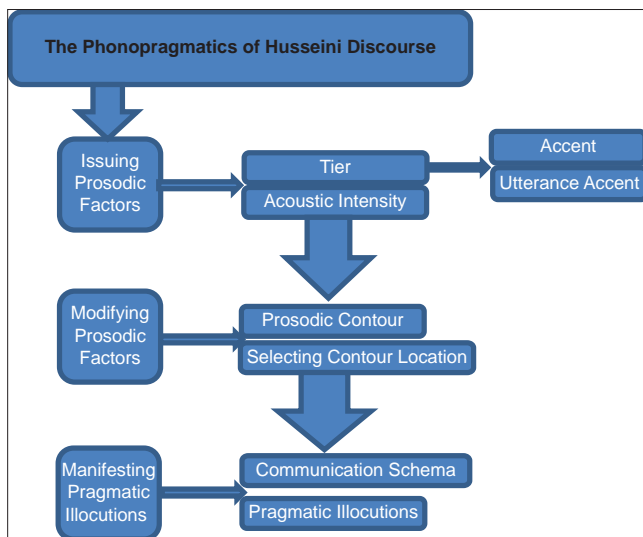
The Phonopragmatics of Husseini Discourse

Issuing Prosodic Factors

Tier

Acoustic Intensity

Accent

Utterance Accent

Modifying Prosodic Factors

Prosodic Contour

Selecting Contour Location

Manifesting Pragmatic Illocutions

Communication Schema

Pragmatic Illocutions